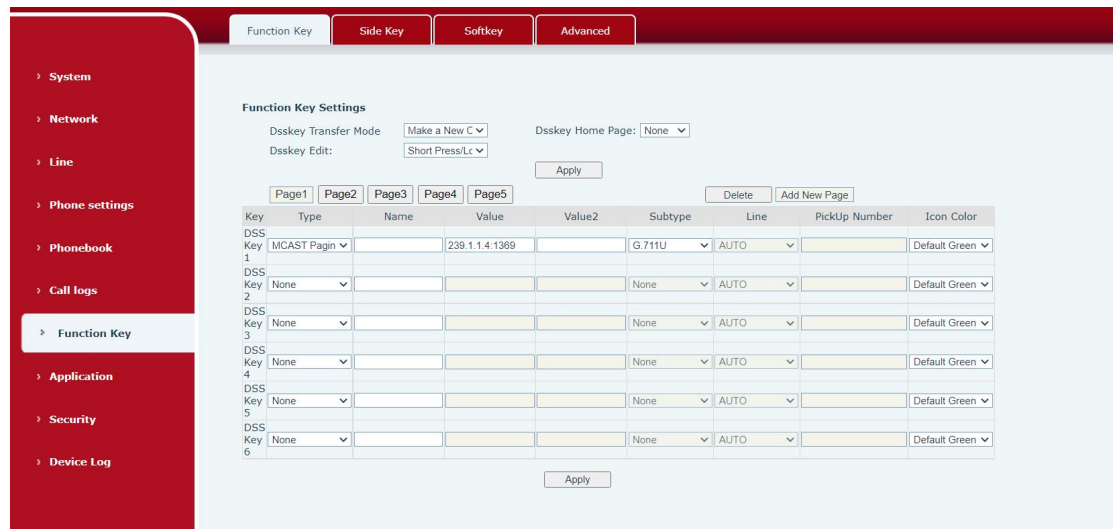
Function Key | Side Key | Softkey | Advanced

› System
› Network
› Line
› Phone settings
› Phonebook
› Call logs
› Function Key
› Application
› Security
› Device Log

Function Key Settings

Dsskey Transfer Mode: Make a New C
Dsskey Home Page: None
Dsskey Edit: Short Press/Lc

Apply

Page1 Page2 Page3 Page4 Page5

Delete | Add New Page

| Key | Type | Name | Value | Value2 | Subtype | Line | PickUp Number | Icon Color |
|---|---|---|---|---|---|---|---|---|
| DSS Key 1 | MCAST Pagin | | 239.1.1.4:1369 | | G.711U | AUTO | | Default Green |
| DSS Key 2 | None | | | | None | AUTO | | Default Green |
| DSS Key 3 | None | | | | None | AUTO | | Default Green |
| DSS Key 4 | None | | | | None | AUTO | | Default Green |
| DSS Key 5 | None | | | | None | AUTO | | Default Green |
| DSS Key 6 | None | | | | None | AUTO | | Default Green |

Apply